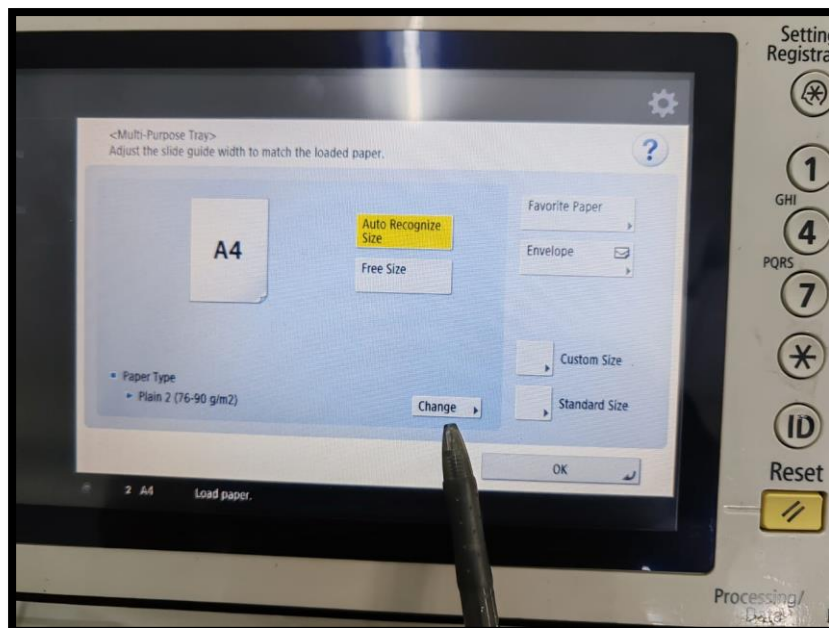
<Multi-Purpose Tray>
Adjust the slide guide width to match the loaded paper.

?

A4

Auto Recognize Size

Free Size

Favorite Paper

Envelope

Custom Size

Standard Size

• Paper Type
▸ Plain 2 (76-90 g/m2)

Change

OK

2 A4 Load paper.

Setting Registra

1

GHI

4

PQRS

7

ID

Reset

Processing/ Data